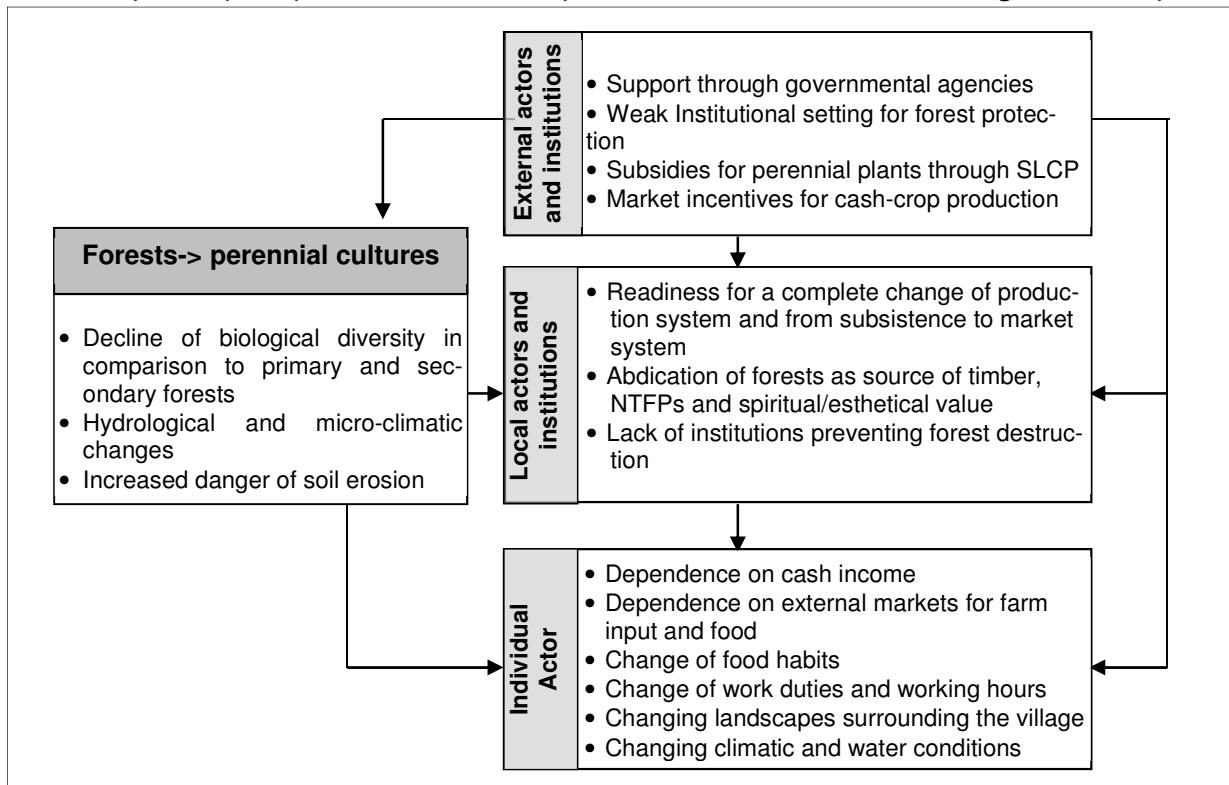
External actors and institutions

• Support through governmental agencies
• Weak Institutional setting for forest protection
• Subsidies for perennial plants through SLCP
• Market incentives for cash-crop production

Forests-> perennial cultures

• Decline of biological diversity in comparison to primary and secondary forests
• Hydrological and micro-climatic changes
• Increased danger of soil erosion

Local actors and institutions

• Readiness for a complete change of production system and from subsistence to market system
• Abdication of forests as source of timber, NTFPs and spiritual/esthetical value
• Lack of institutions preventing forest destruction

Individual Actor

• Dependence on cash income
• Dependence on external markets for farm input and food
• Change of food habits
• Change of work duties and working hours
• Changing landscapes surrounding the village
• Changing climatic and water conditions